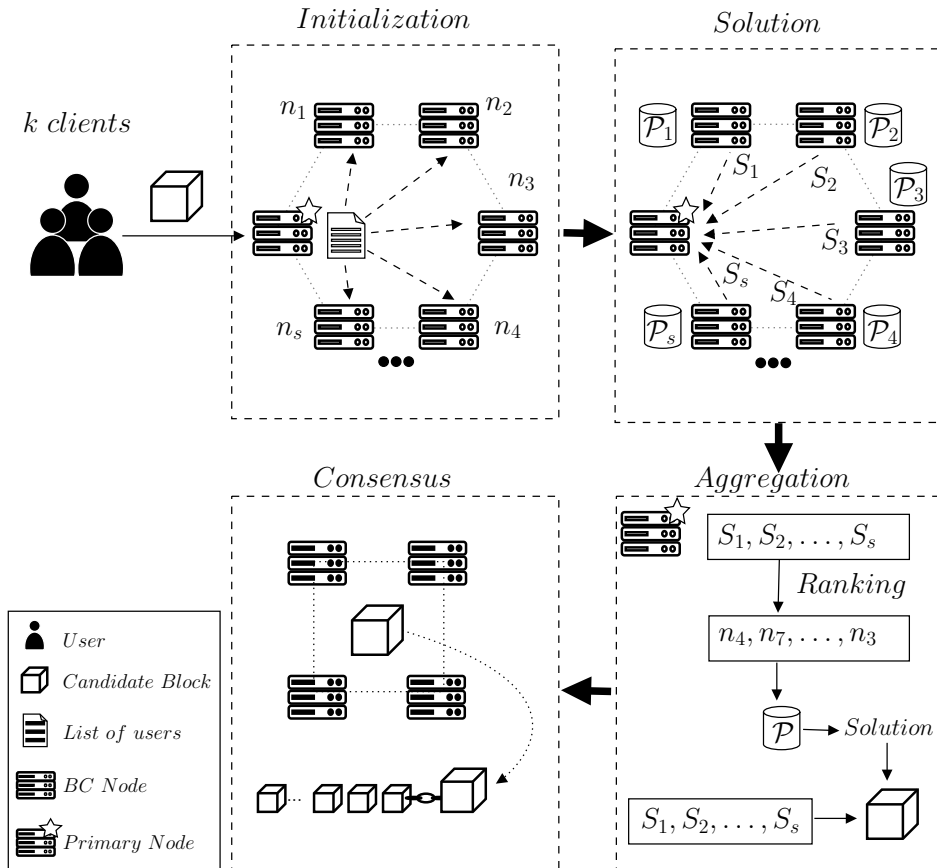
Initialization

Solution

k clients

$n_1$ $n_2$ $n_3$ $n_s$ $n_4$

$\mathcal{P}_1$ $\mathcal{P}_2$ $\mathcal{P}_3$ $\mathcal{P}_s$ $\mathcal{P}_4$

$S_1$ $S_2$ $S_3$ $S_s$ $S_4$

Consensus

Aggregation

$S_1, S_2, \ldots, S_s$

Ranking

$n_4, n_7, \ldots, n_3$

$\mathcal{P}$ Solution

$S_1, S_2, \ldots, S_s$

User
Candidate Block
List of users
BC Node
Primary Node